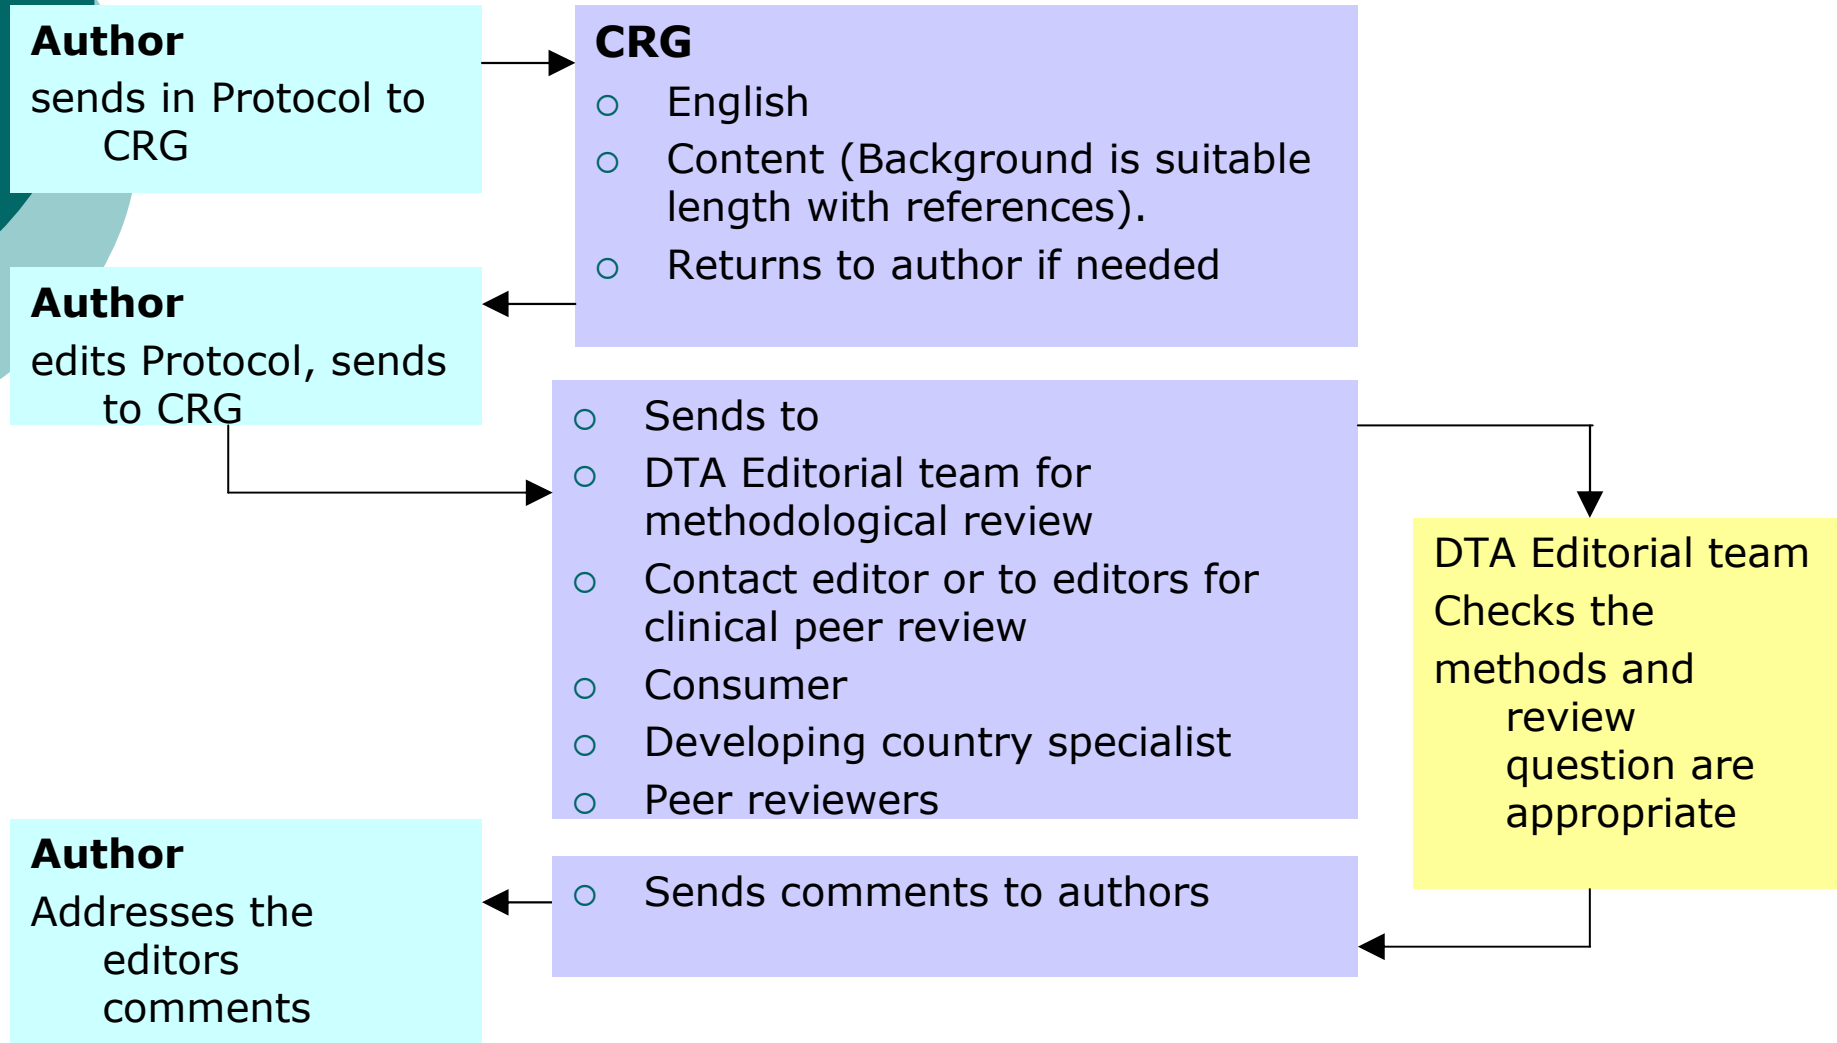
**Author**
sends in Protocol to CRG

**CRG**
- English
- Content (Background is suitable length with references).
- Returns to author if needed

**Author**
edits Protocol, sends to CRG

- Sends to
- DTA Editorial team for methodological review
- Contact editor or to editors for clinical peer review
- Consumer
- Developing country specialist
- Peer reviewers

DTA Editorial team
Checks the
methods and review question are appropriate

**Author**
Addresses the editors comments

- Sends comments to authors